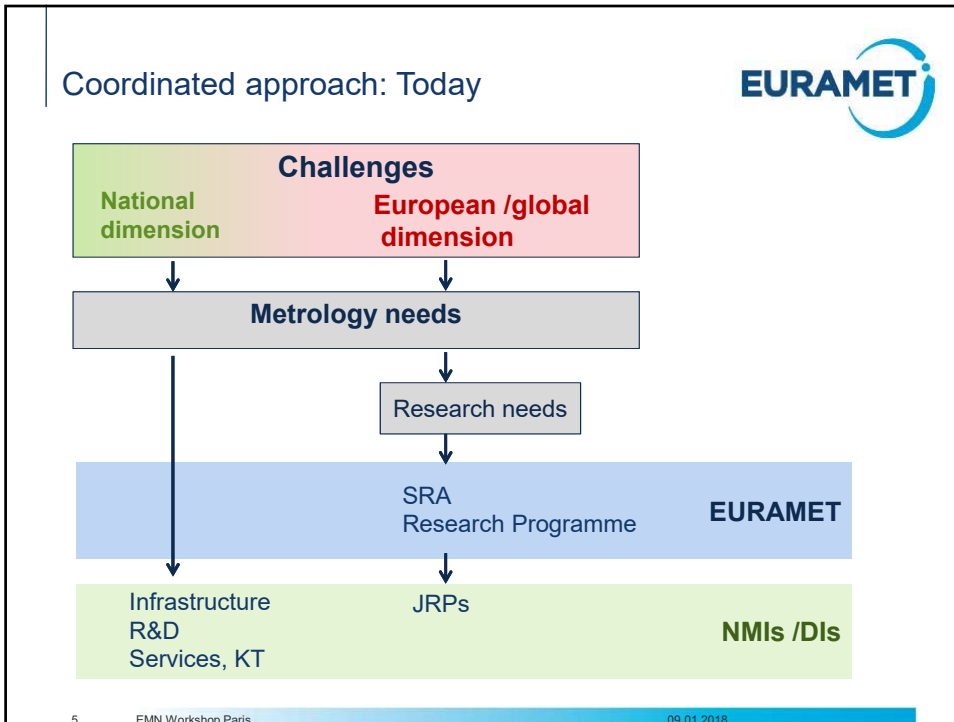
Coordinated approach: Today

EURAMET

Challenges

National dimension

European /global dimension

Metrology needs

Research needs

SRA
Research Programme

EURAMET

Infrastructure
R&D
Services, KT

JRPs

NMIs /DIs

5 EMN Workshop Paris 09.01.2018